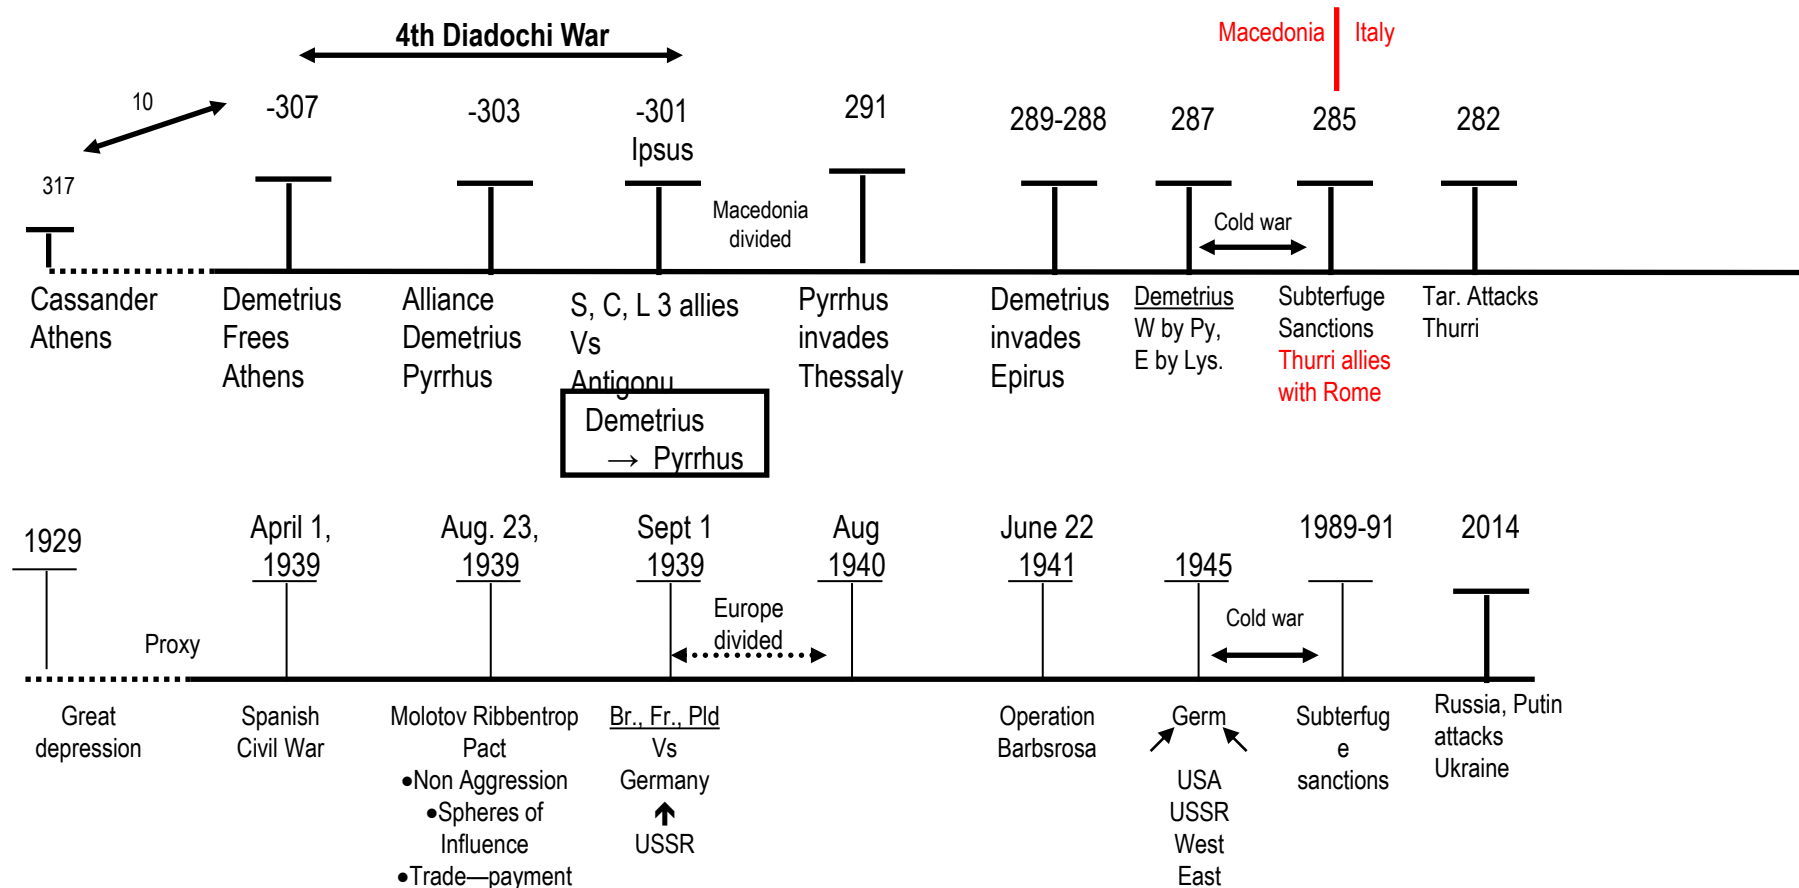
4th Diadochi War

Macedonia | Italy

10

317

-307

-303

-301
Ipsus

291

289-288

287

285

282

Macedonia divided

Cold war

Cassander Athens

Demetrius Frees Athens

Alliance Demetrius Pyrrhus

S, C, L 3 allies Vs Antigonu

Demetrius → Pyrrhus

Pyrrhus invades Thessaly

Demetrius invades Epirus

Demetrius
W by Py,
E by Lys.

Subterfuge Sanctions
Thurri allies with Rome

Tar. Attacks Thurri

1929

April 1, 1939

Aug. 23, 1939

Sept 1 1939

Aug 1940

June 22 1941

1945

1989-91

2014

Proxy

Europe divided

Cold war

Great depression

Spanish Civil War

Molotov Ribbentrop Pact
•Non Aggression
•Spheres of Influence
•Trade—payment

Br., Fr., Pld
Vs
Germany
USSR

Operation Barbsrosa

Germ
USA
USSR
West
East

Subterfug e sanctions

Russia, Putin attacks Ukraine